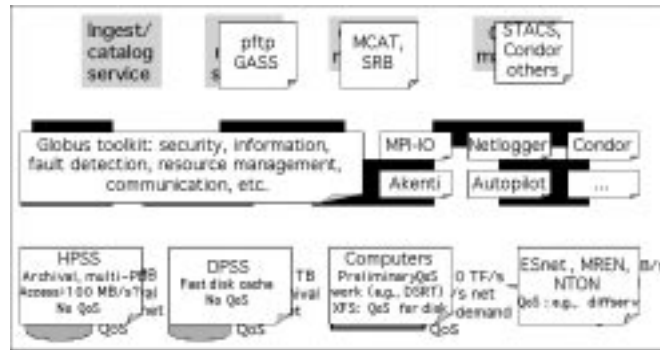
Ingest/ catalog service

pftp GASS

MCAT, SRB

STACS, Condor others

Globus toolkit: security, information, fault detection, resource management, communication, etc.

MPI-IO

Netlogger

Condor

Akenti

Autopilot

...

HPSS Archival, multi-PB Access 100 MB/s? No QoS

QoS

DPSS Fast disk cache No QoS

TB

Computers Preliminary QoS work (e.g., DSRT) XFS: QoS for disk

QoS

0 TF/s /s net demand

ESnet, MREN, NTON QoS: e.g., diffserv

B/s